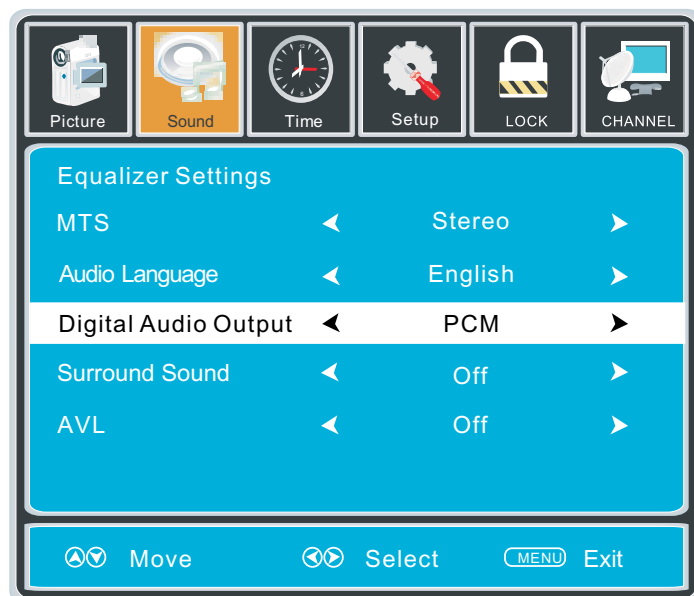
Picture Sound Time Setup LOCK CHANNEL

Equalizer Settings

| | |
|---|---|
| MTS | Stereo |
| Audio Language | English |
| Digital Audio Output | PCM |
| Surround Sound | Off |
| AVL | Off |

Move Select MENU Exit